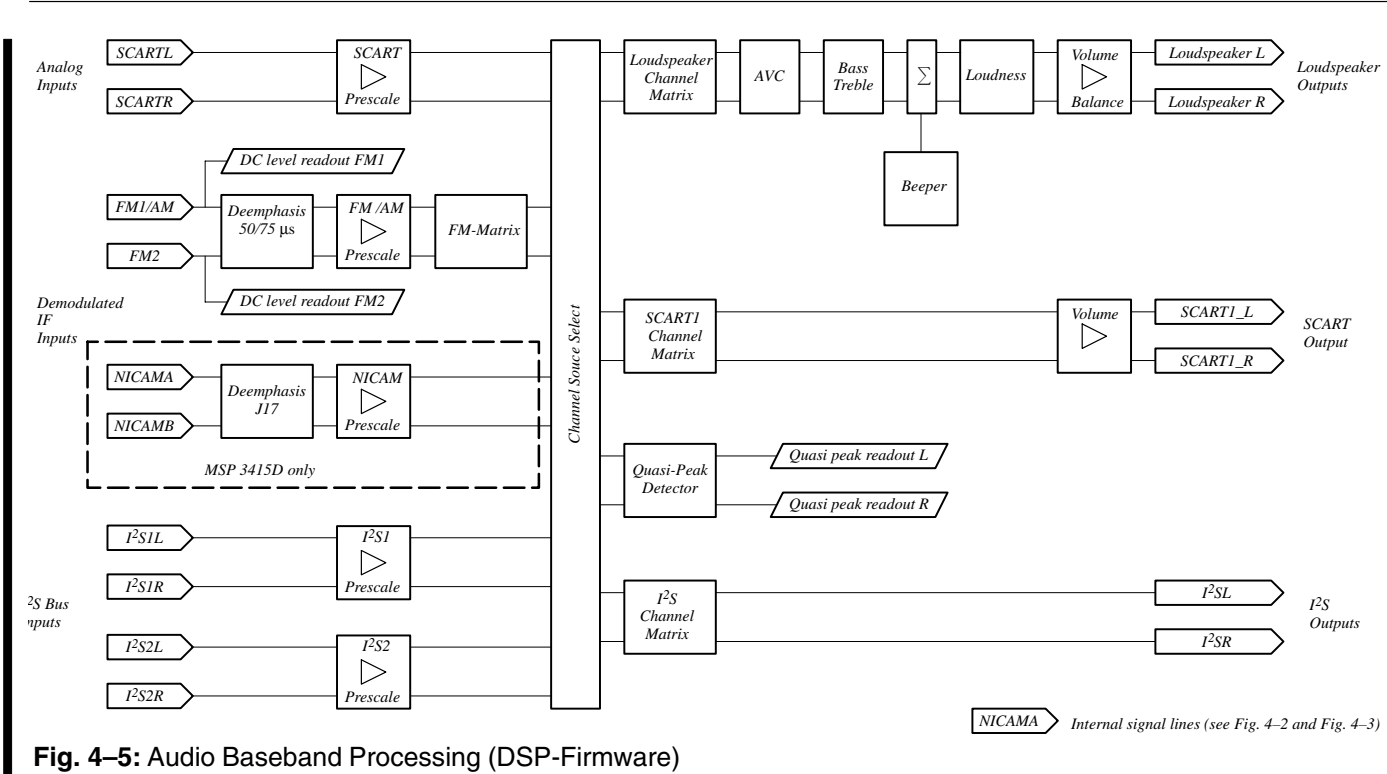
Analog Inputs

SCARTL

SCARTR

SCART Prescale

DC level readout FM1

FM1/AM

FM2

Deemphasis 50/75 µs

FM /AM Prescale

FM-Matrix

DC level readout FM2

Demodulated IF Inputs

NICAMA

NICAMB

Deemphasis J17

NICAM Prescale

MSP 3415D only

$I^2S1L$

$I^2S1R$

$I^2S1$ Prescale

²S Bus ıputs

$I^2S2L$

$I^2S2R$

$I^2S2$ Prescale

Channel Souce Select

Loudspeaker Channel Matrix

AVC

Bass Treble

$\sum$

Loudness

Volume Balance

Loudspeaker L

Loudspeaker R

Loudspeaker Outputs

Beeper

SCART1 Channel Matrix

Volume

SCART1_L

SCART1_R

SCART Output

Quasi-Peak Detector

Quasi peak readout L

Quasi peak readout R

$I^2S$ Channel Matrix

$I^2SL$

$I^2SR$

$I^2S$ Outputs

NICAMA Internal signal lines (see Fig. 4–2 and Fig. 4–3)

Fig. 4–5: Audio Baseband Processing (DSP-Firmware)